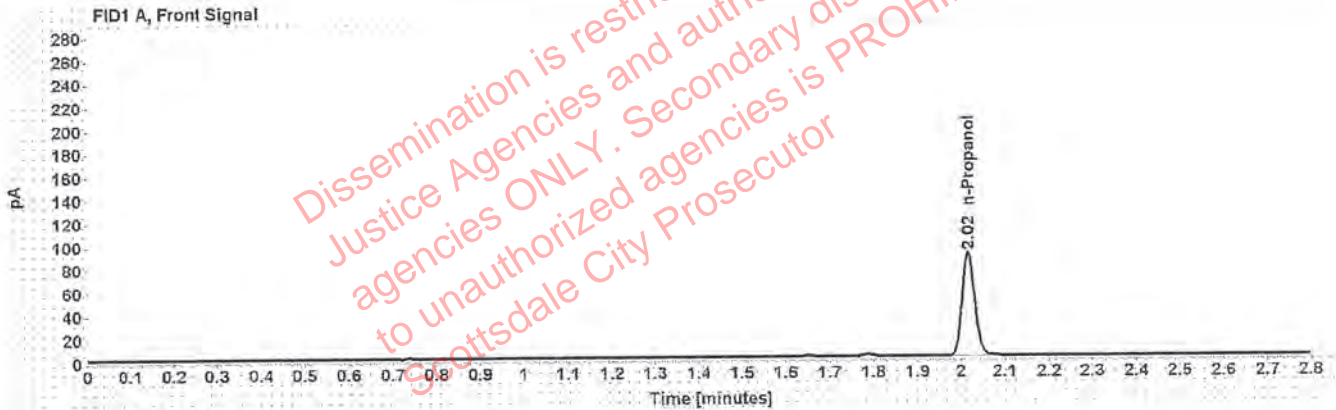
FID1 A, Front Signal

280
260
240
220
200
180
160
140
120
100
80
60
40
20
0

pA

2.02 n-Propanol

0 0.1 0.2 0.3 0.4 0.5 0.6 0.7 0.8 0.9 1 1.1 1.2 1.3 1.4 1.5 1.6 1.7 1.8 1.9 2 2.1 2.2 2.3 2.4 2.5 2.6 2.7 2.8

Time [minutes]

Dissemination is restri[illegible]
Justice Agencies and auth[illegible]
agencies ONLY. Secondary dis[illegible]
to unauthorized agencies is PROHI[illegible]
Scottsdale City Prosecutor